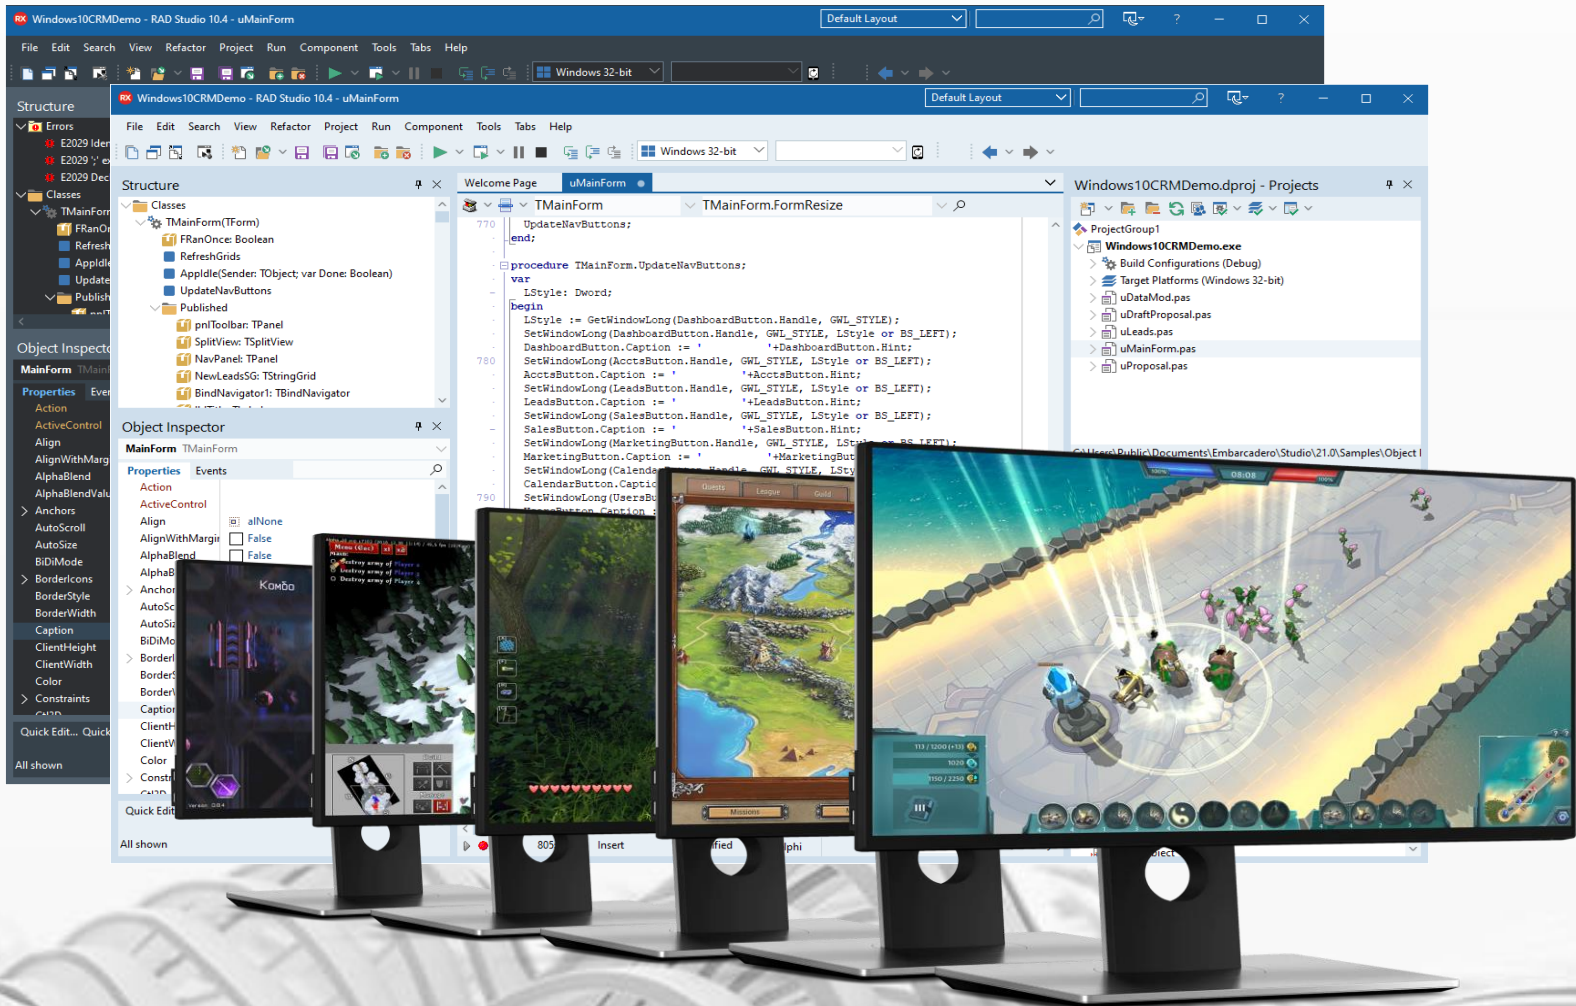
Windows10CRMDemo - RAD Studio 10.4 - uMainForm
Default Layout
File Edit Search View Refactor Project Run Component Tools Tabs Help
Windows 32-bit
Structure
Errors
E2029 Ider
E2029 ';' e
E2029 Dec
Classes
TMainForm
FRanOr
Refresh
AppldI
Update
Publish
Object Inspector
MainForm TMain
Properties Events
Action
ActiveControl
Align
AlignWithMarg
AlphaBlend
AlphaBlendValu
Anchors
AutoScroll
AutoSize
BiDiMode
BorderIcons
BorderStyle
BorderWidth
Caption
ClientHeight
ClientWidth
Color
Constraints
Quick Edit... Quick
All shown

Windows10CRMDemo - RAD Studio 10.4 - uMainForm
Default Layout
File Edit Search View Refactor Project Run Component Tools Tabs Help
Windows 32-bit
Structure
Classes
TMainForm(TForm)
FRanOnce: Boolean
RefreshGrids
AppIdle(Sender: TObject; var Done: Boolean)
UpdateNavButtons
Published
pnlToolbar: TPanel
SplitView: TSplitView
NavPanel: TPanel
NewLeadsSG: TStringGrid
BindNavigator1: TBindNavigator
Object Inspector
MainForm TMainForm
Properties Events
Action
ActiveControl
Align alNone
AlignWithMargi False
AlphaBlend False
AlphaB
Anchor
AutoSc
AutoSiz
BiDiMo
Border
Border
Border
Captio
ClientH
ClientW
Color
Const
Quick Edit
All shown
Welcome Page uMainForm
TMainForm TMainForm.FormResize
770 UpdateNavButtons;
end;
procedure TMainForm.UpdateNavButtons;
var
LStyle: Dword;
begin
LStyle := GetWindowLong(DashboardButton.Handle, GWL_STYLE);
SetWindowLong(DashboardButton.Handle, GWL_STYLE, LStyle or BS_LEFT);
DashboardButton.Caption := ' '+DashboardButton.Hint;
780 SetWindowLong(AcctsButton.Handle, GWL_STYLE, LStyle or BS_LEFT);
AcctsButton.Caption := ' '+AcctsButton.Hint;
SetWindowLong(LeadsButton.Handle, GWL_STYLE, LStyle or BS_LEFT);
LeadsButton.Caption := ' '+LeadsButton.Hint;
SetWindowLong(SalesButton.Handle, GWL_STYLE, LStyle or BS_LEFT);
SalesButton.Caption := ' '+SalesButton.Hint;
SetWindowLong(MarketingButton.Handle, GWL_STYLE, LSt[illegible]
MarketingButton.Caption := ' '+MarketingBut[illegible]
SetWindowLong(Calenda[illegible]
CalendarButton.Captio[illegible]
790 SetWindowLong(UsersBu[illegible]
805 Insert
Windows10CRMDemo.dproj - Projects
ProjectGroup1
Windows10CRMDemo.exe
Build Configurations (Debug)
Target Platforms (Windows 32-bit)
uDataMod.pas
uDraftProposal.pas
uLeads.pas
uMainForm.pas
uProposal.pas
C:\Users\Public\Documents\Embarcadero\Studio\21.0\Samples\Object I
Komodo
Menu (Esc)
Destroy army of Player
Destroy army of Player
Destroy army of Player
Quests League Gold
Missions
08:08
113 / 1200
1020
1150 / 2250